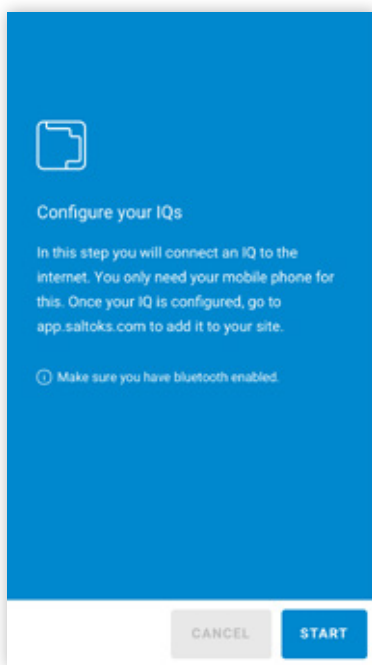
Configure your IQs

In this step you will connect an IQ to the internet. You only need your mobile phone for this. Once your IQ is configured, go to app.saltoks.com to add it to your site.

ⓘ Make sure you have bluetooth enabled.

CANCEL

START